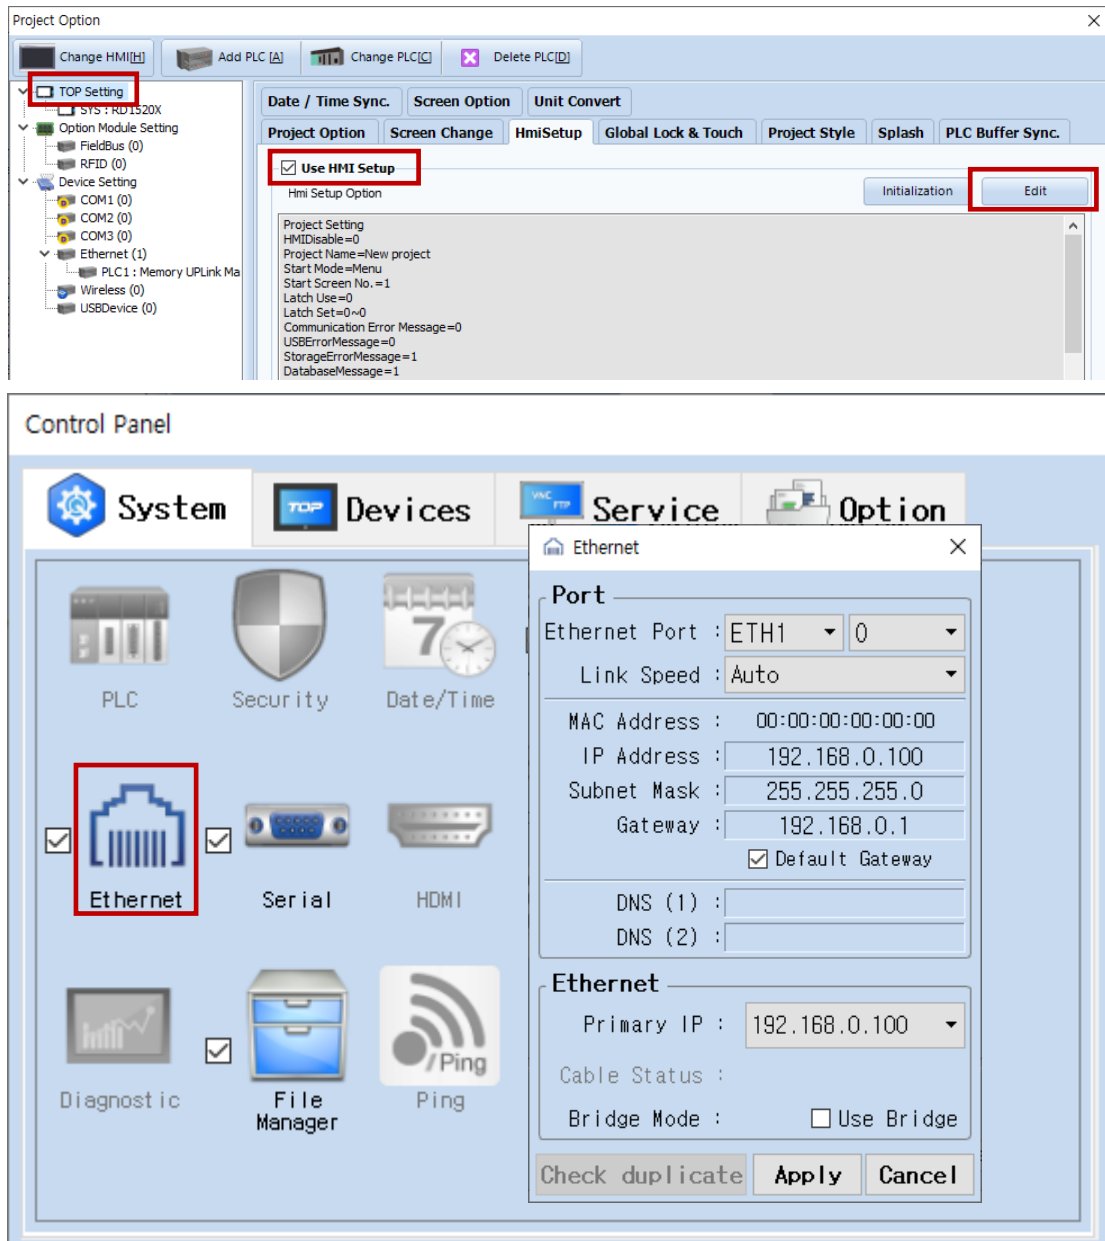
Project Option

Change HMI[H]  Add PLC [A]  Change PLC[C]  Delete PLC[D]

TOP Setting
SYS : RD1520X
Option Module Setting
FieldBus (0)
RFID (0)
Device Setting
COM1 (0)
COM2 (0)
COM3 (0)
Ethernet (1)
PLC1 : Memory UPLink Ma
Wireless (0)
USBDevice (0)

Date / Time Sync.  Screen Option  Unit Convert
Project Option  Screen Change  HmiSetup  Global Lock & Touch  Project Style  Splash  PLC Buffer Sync.

Use HMI Setup
Hmi Setup Option
Initialization  Edit

Project Setting
HMIDisable=0
Project Name=New project
Start Mode=Menu
Start Screen No.=1
Latch Use=0
Latch Set=0~0
Communication Error Message=0
USBErrorMessage=0
StorageErrorMessage=1
DatabaseMessage=1

Control Panel

System  Devices  Service  Option

PLC  Security  Date/Time
Ethernet  Serial  HDMI
Diagnostic  File Manager  Ping

Ethernet
Port
Ethernet Port : ETH1  0
Link Speed : Auto
MAC Address : 00:00:00:00:00:00
IP Address : 192.168.0.100
Subnet Mask : 255.255.255.0
Gateway : 192.168.0.1
Default Gateway
DNS (1) :
DNS (2) :
Ethernet
Primary IP : 192.168.0.100
Cable Status :
Bridge Mode : Use Bridge
Check duplicate  Apply  Cancel